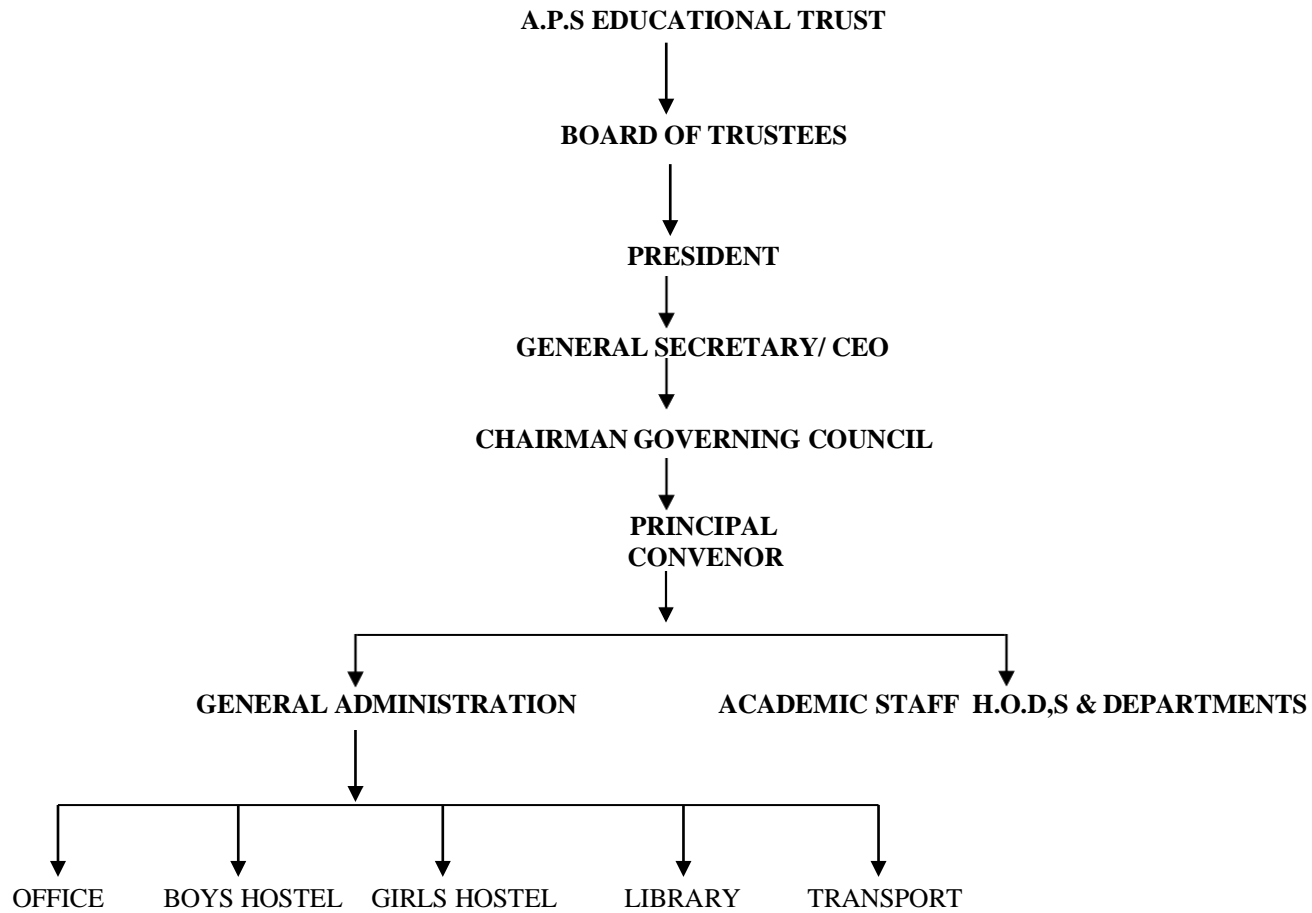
A.P.S EDUCATIONAL TRUST

BOARD OF TRUSTEES

PRESIDENT

GENERAL SECRETARY/ CEO

CHAIRMAN GOVERNING COUNCIL

PRINCIPAL
CONVENOR

GENERAL ADMINISTRATION

ACADEMIC STAFF H.O.D,S & DEPARTMENTS

OFFICE

BOYS HOSTEL

GIRLS HOSTEL

LIBRARY

TRANSPORT